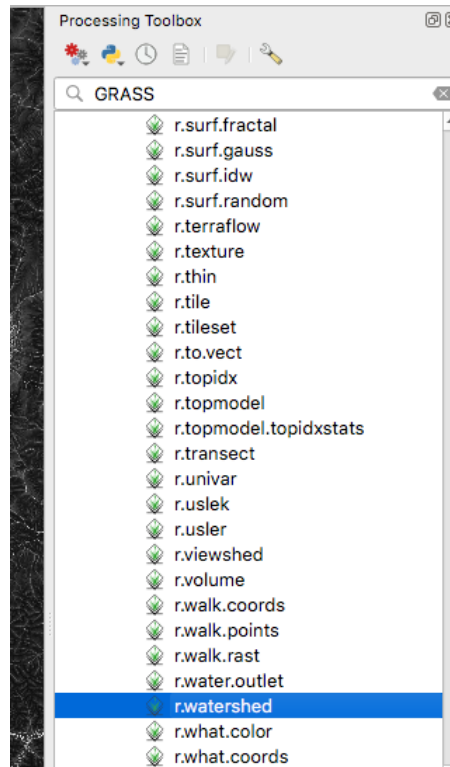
Processing Toolbox

GRASS

r.surf.fractal
r.surf.gauss
r.surf.idw
r.surf.random
r.terraflow
r.texture
r.thin
r.tile
r.tileset
r.to.vect
r.topidx
r.topmodel
r.topmodel.topidxstats
r.transect
r.univar
r.uslek
r.usler
r.viewshed
r.volume
r.walk.coords
r.walk.points
r.walk.rast
r.water.outlet
r.watershed
r.what.color
r.what.coords